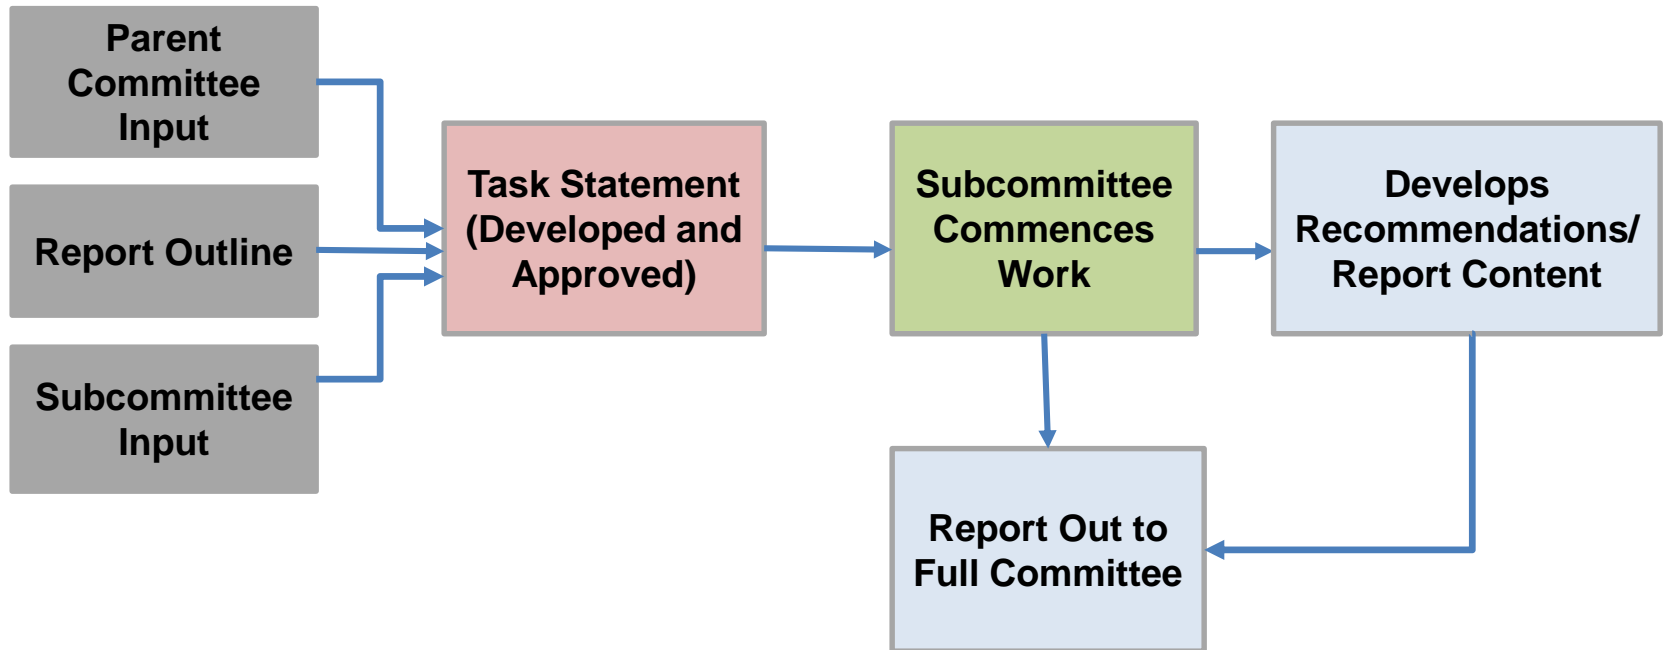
Parent Committee Input

Report Outline

Subcommittee Input

Task Statement (Developed and Approved)

Subcommittee Commences Work

Develops Recommendations/ Report Content

Report Out to Full Committee